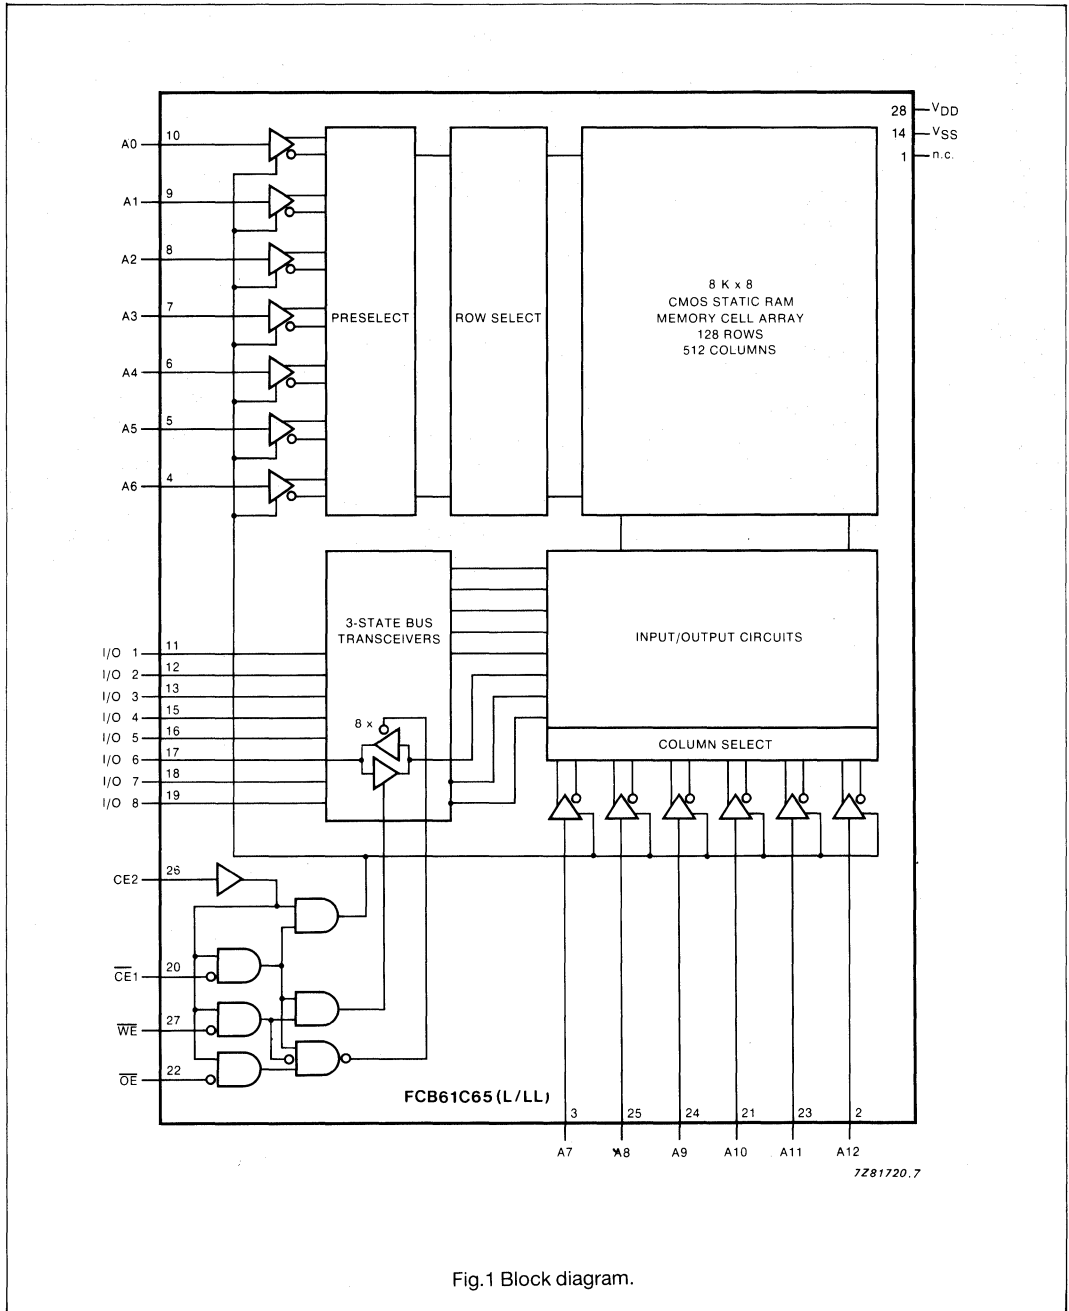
28 $V_{DD}$
14 $V_{SS}$
1 n.c.

A0 10
A1 9
A2 8
A3 7
A4 6
A5 5
A6 4

PRESELECT

ROW SELECT

8 K x 8
CMOS STATIC RAM
MEMORY CELL ARRAY
128 ROWS
512 COLUMNS

3-STATE BUS
TRANSCEIVERS

INPUT/OUTPUT CIRCUITS

I/O 1 11
I/O 2 12
I/O 3 13
I/O 4 15
I/O 5 16
I/O 6 17
I/O 7 18
I/O 8 19

8 x

COLUMN SELECT

CE2 26
$\overline{CE}1$ 20
$\overline{WE}$ 27
$\overline{OE}$ 22

FCB61C65(L/LL)

3 25 24 21 23 2
A7 A8 A9 A10 A11 A12

7Z81720.7

Fig.1 Block diagram.